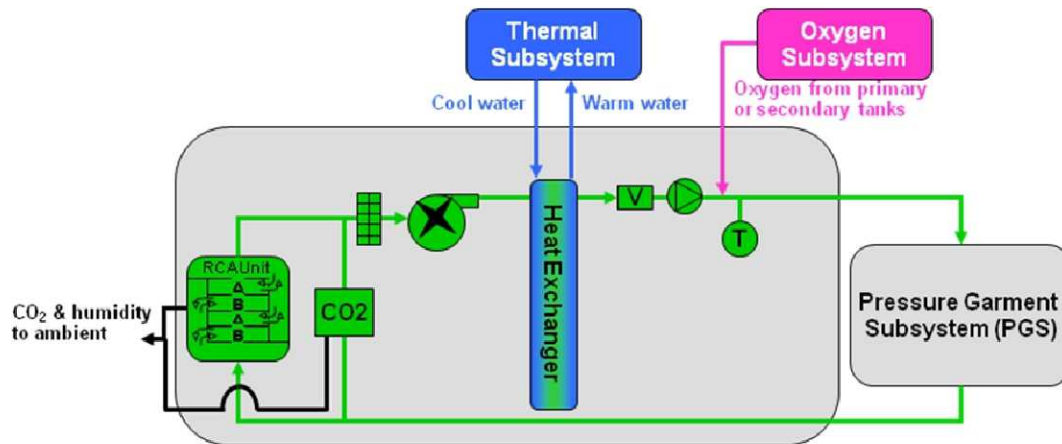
Thermal Subsystem

Oxygen Subsystem

Cool water

Warm water

Oxygen from primary or secondary tanks

RCAUnit

A
B
A
B

CO2

Heat Exchanger

V

T

$CO_2$ & humidity to ambient

Pressure Garment Subsystem (PGS)